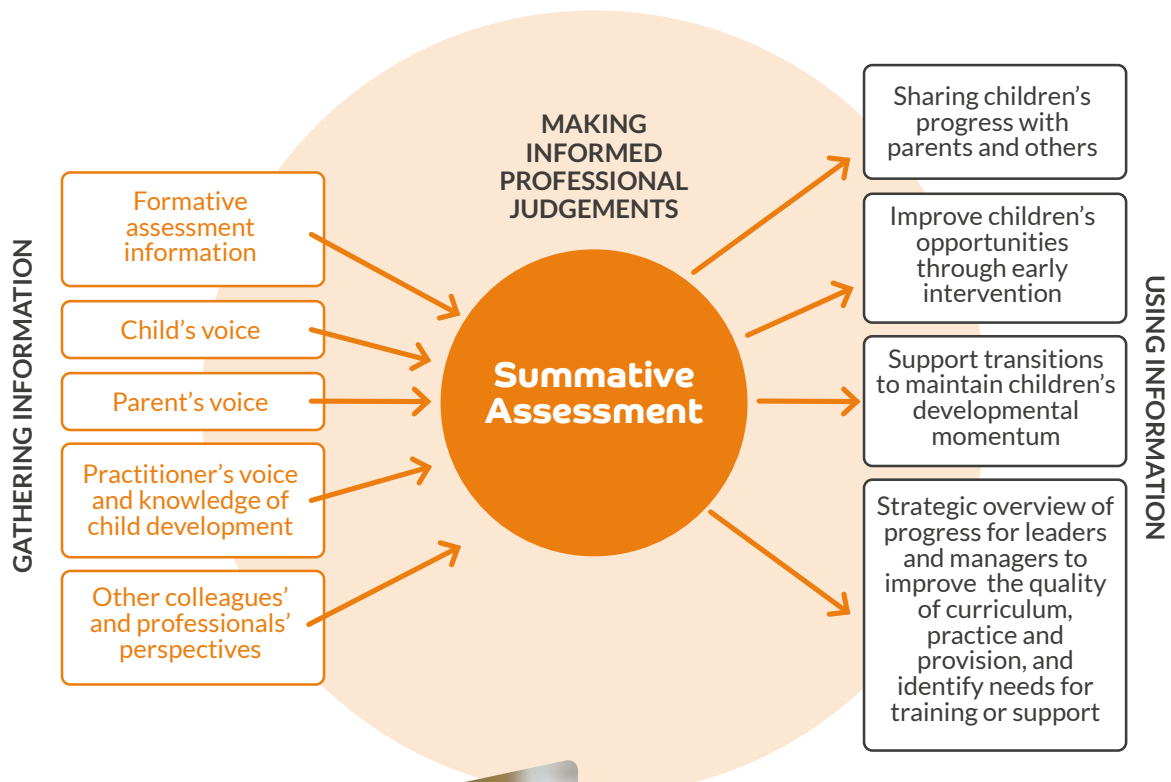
GATHERING INFORMATION

Formative assessment information

Child's voice

Parent's voice

Practitioner's voice and knowledge of child development

Other colleagues' and professionals' perspectives

MAKING INFORMED PROFESSIONAL JUDGEMENTS

Summative Assessment

USING INFORMATION

Sharing children's progress with parents and others

Improve children's opportunities through early intervention

Support transitions to maintain children's developmental momentum

Strategic overview of progress for leaders and managers to improve the quality of curriculum, practice and provision, and identify needs for training or support